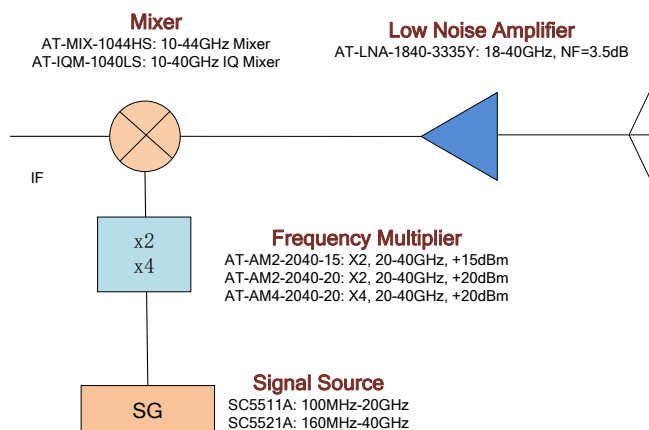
Mixer
AT-MIX-1044HS: 10-44GHz Mixer
AT-IQM-1040LS: 10-40GHz IQ Mixer

Low Noise Amplifier
AT-LNA-1840-3335Y: 18-40GHz, NF=3.5dB

IF

x2
x4

Frequency Multiplier
AT-AM2-2040-15: X2, 20-40GHz, +15dBm
AT-AM2-2040-20: X2, 20-40GHz, +20dBm
AT-AM4-2040-20: X4, 20-40GHz, +20dBm

SG

Signal Source
SC5511A: 100MHz-20GHz
SC5521A: 160MHz-40GHz